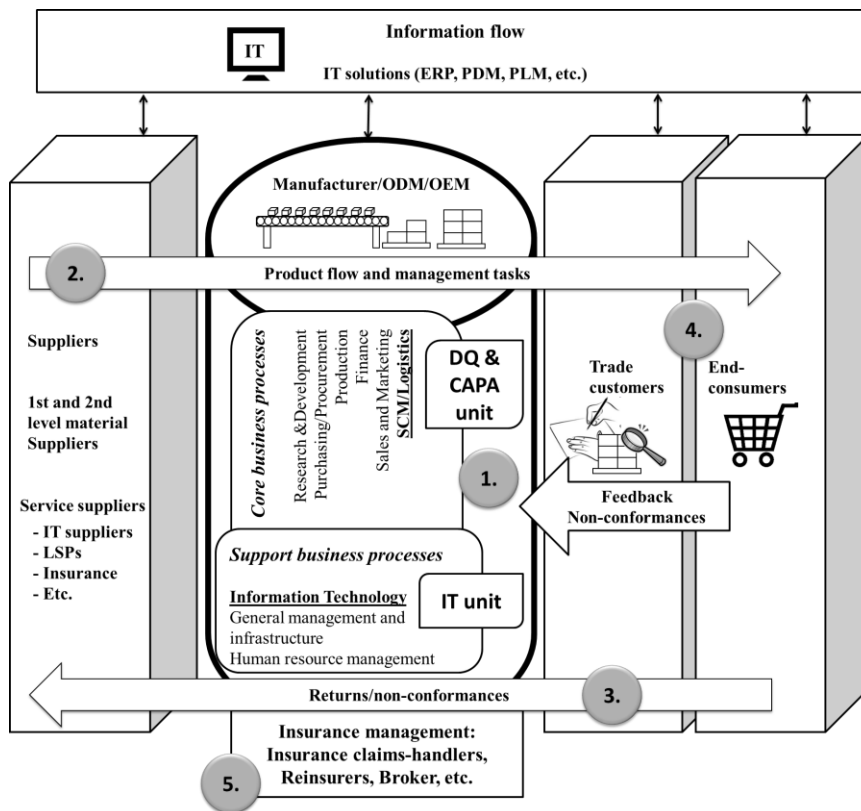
IT

Information flow

IT solutions (ERP, PDM, PLM, etc.)

Manufacturer/ODM/OEM

2.

Product flow and management tasks

Suppliers

1st and 2nd level material Suppliers

Service suppliers
- IT suppliers
- LSPs
- Insurance
- Etc.

Core business processes

Research &Development
Purchasing/Procurement
Production
Finance
Sales and Marketing
SCM/Logistics

DQ & CAPA unit

4.

Trade customers

End-consumers

1.

Feedback
Non-conformances

Support business processes

Information Technology
General management and infrastructure
Human resource management

IT unit

Returns/non-conformances

3.

Insurance management:
Insurance claims-handlers, Reinsurers, Broker, etc.

5.